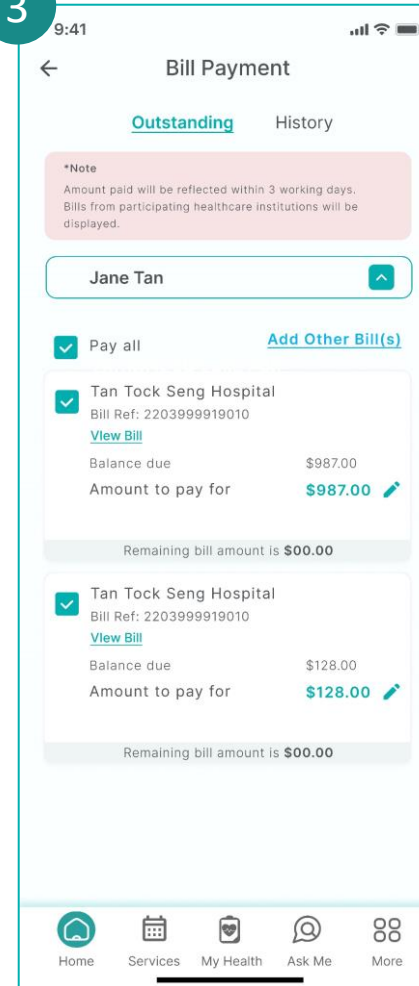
3

9:41

Bill Payment

Outstanding History

*Note
Amount paid will be reflected within 3 working days. Bills from participating healthcare institutions will be displayed.

Jane Tan

Pay all

Add Other Bill(s)

Tan Tock Seng Hospital
Bill Ref: 2203999919010
View Bill
Balance due $987.00
Amount to pay for $987.00

Remaining bill amount is $00.00

Tan Tock Seng Hospital
Bill Ref: 2203999919010
View Bill
Balance due $128.00
Amount to pay for $128.00

Remaining bill amount is $00.00

Home Services My Health Ask Me More